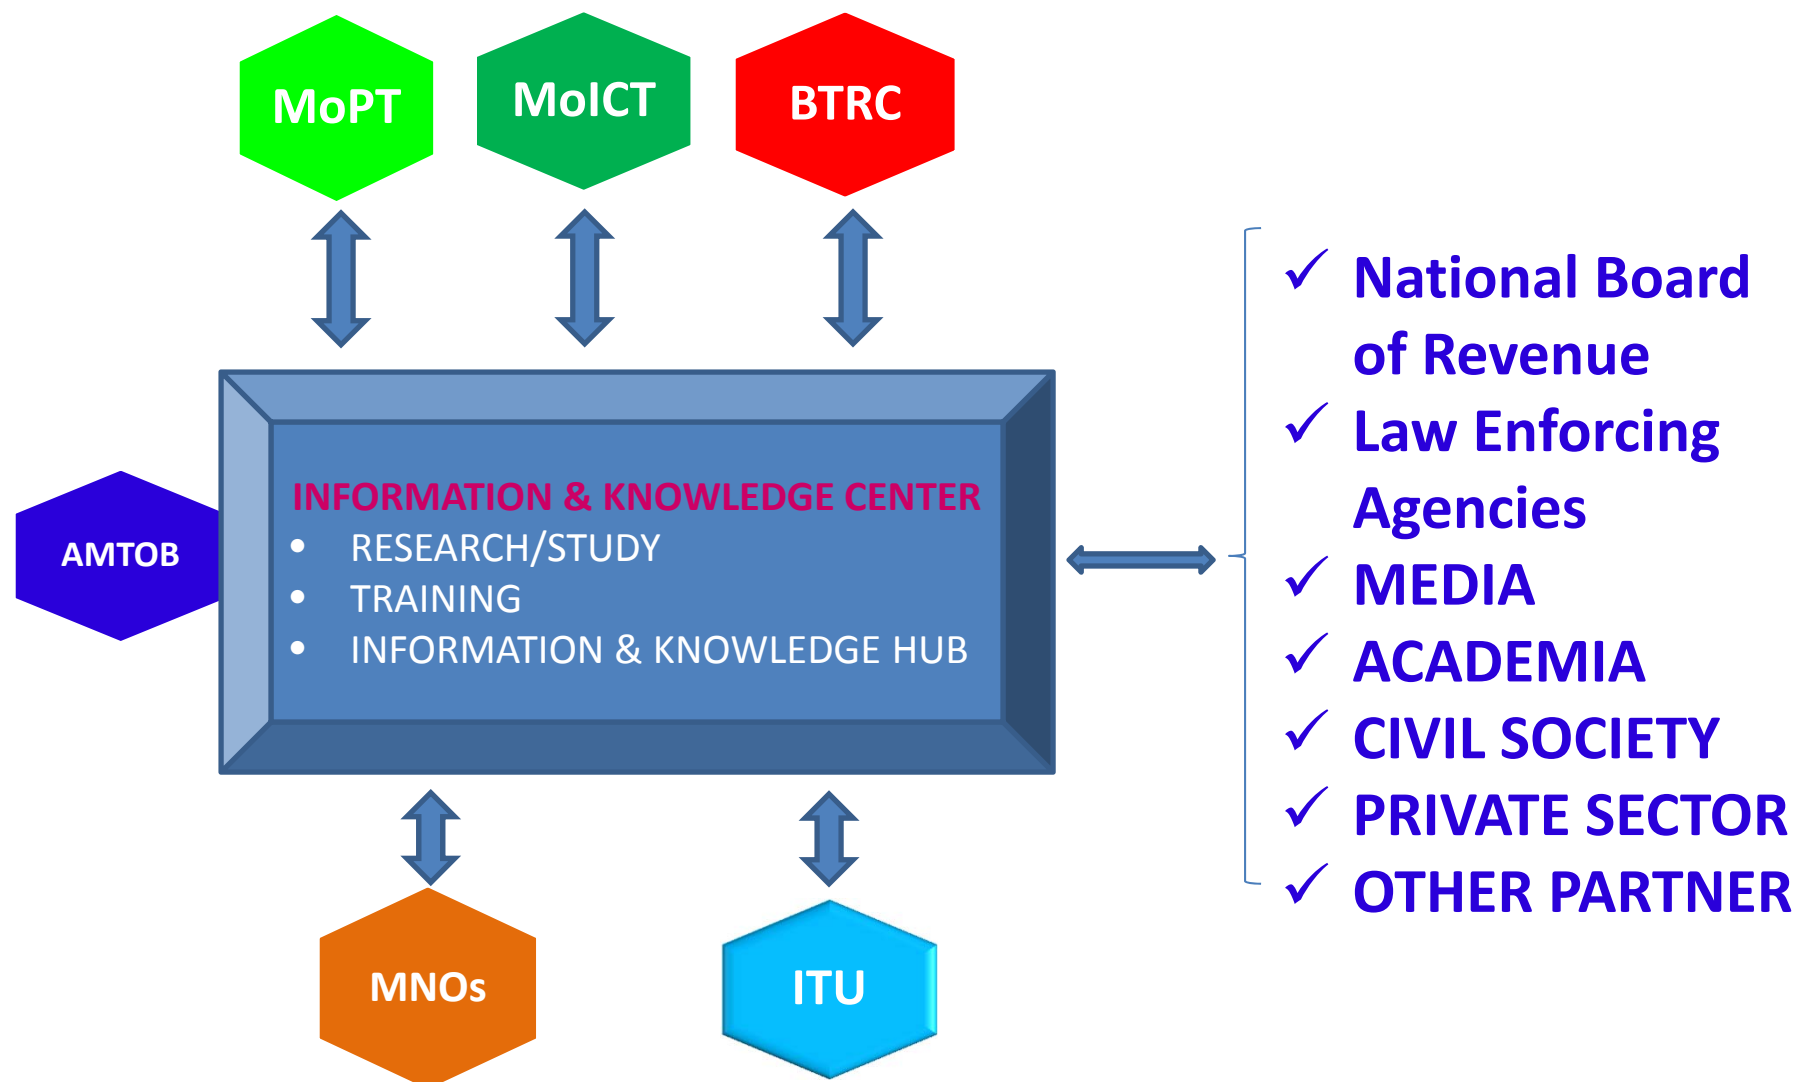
MoPT

MoICT

BTRC

AMTOB

INFORMATION & KNOWLEDGE CENTER
- RESEARCH/STUDY
- TRAINING
- INFORMATION & KNOWLEDGE HUB

✓ National Board of Revenue
✓ Law Enforcing Agencies
✓ MEDIA
✓ ACADEMIA
✓ CIVIL SOCIETY
✓ PRIVATE SECTOR
✓ OTHER PARTNER

MNOs

ITU